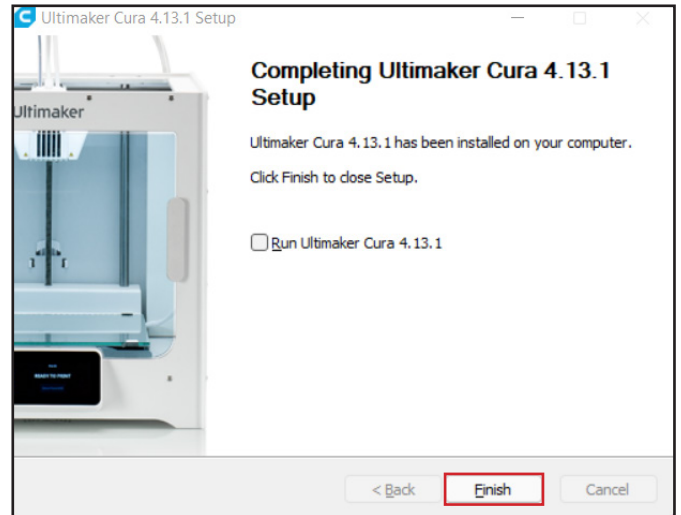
Ultimaker Cura 4.13.1 Setup

Ultimaker

READY TO PRINT

Completing Ultimaker Cura 4.13.1 Setup

Ultimaker Cura 4.13.1 has been installed on your computer.

Click Finish to close Setup.

Run Ultimaker Cura 4.13.1

< Back

Finish

Cancel